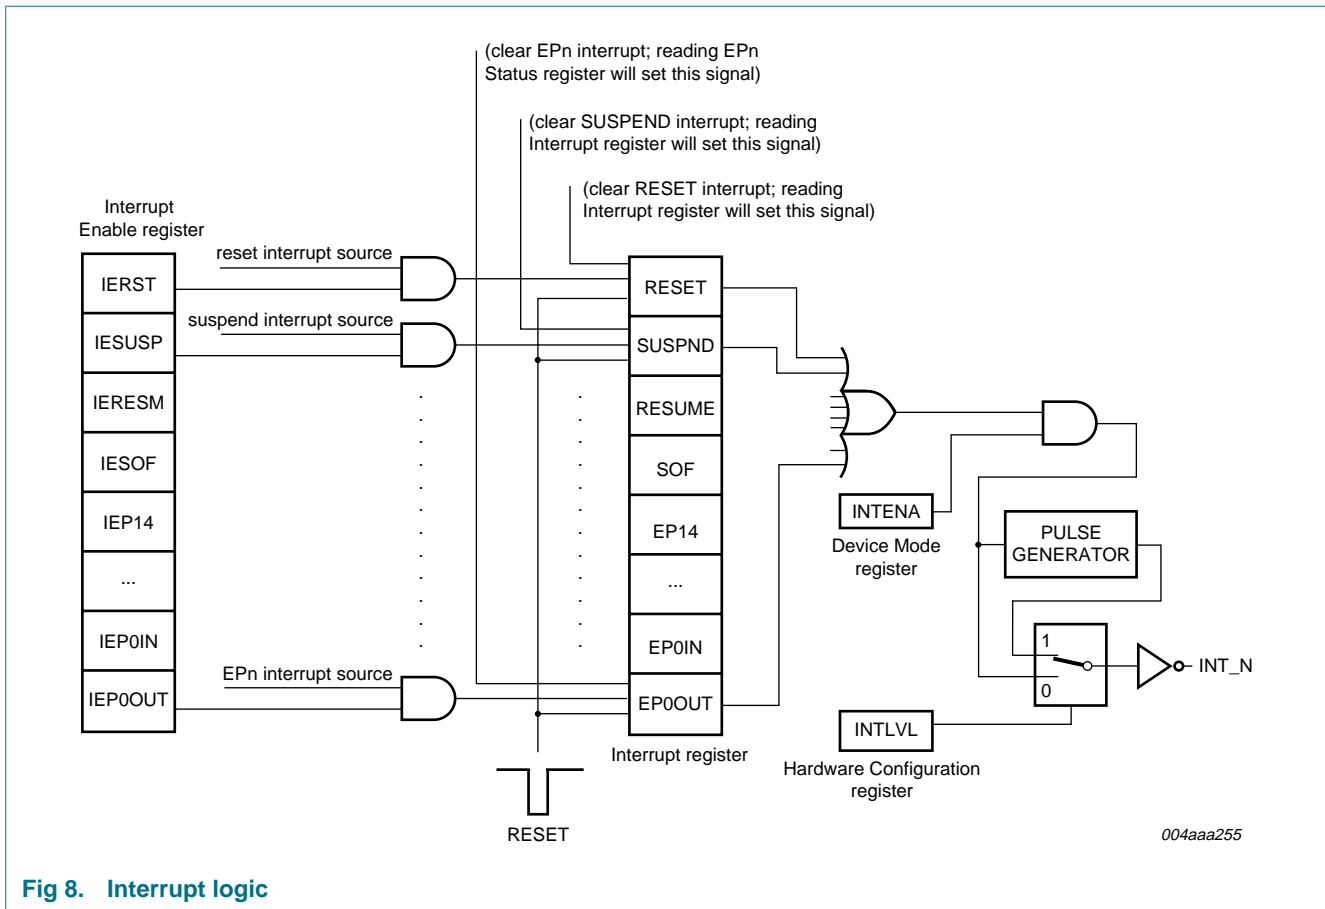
(clear EPn interrupt; reading EPn Status register will set this signal)

(clear SUSPEND interrupt; reading Interrupt register will set this signal)

(clear RESET interrupt; reading Interrupt register will set this signal)

Interrupt Enable register

reset interrupt source

suspend interrupt source

EPn interrupt source

IERST

IESUSP

IERESM

IESOF

IEP14

...

IEP0IN

IEP0OUT

RESET

SUSPND

RESUME

SOF

EP14

...

EP0IN

EP0OUT

Interrupt register

RESET

INTENA

Device Mode register

PULSE GENERATOR

1

0

INT_N

INTLVL

Hardware Configuration register

004aaa255

Fig 8. Interrupt logic